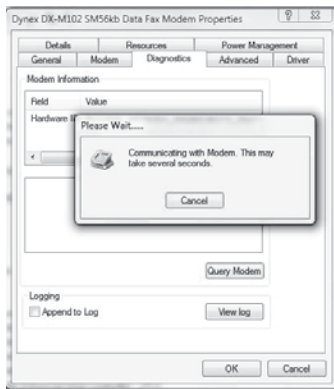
Dynex DX-M102 SM56kb Data Fax Modem Properties

Details | Resources | Power Management
General | Modem | Diagnostics | Advanced | Driver

Modem Information

Field | Value
Hardware I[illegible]

Please Wait.....

Communicating with Modem. This may take several seconds.

Cancel

Query Modem

Logging

Append to Log

View log

OK | Cancel